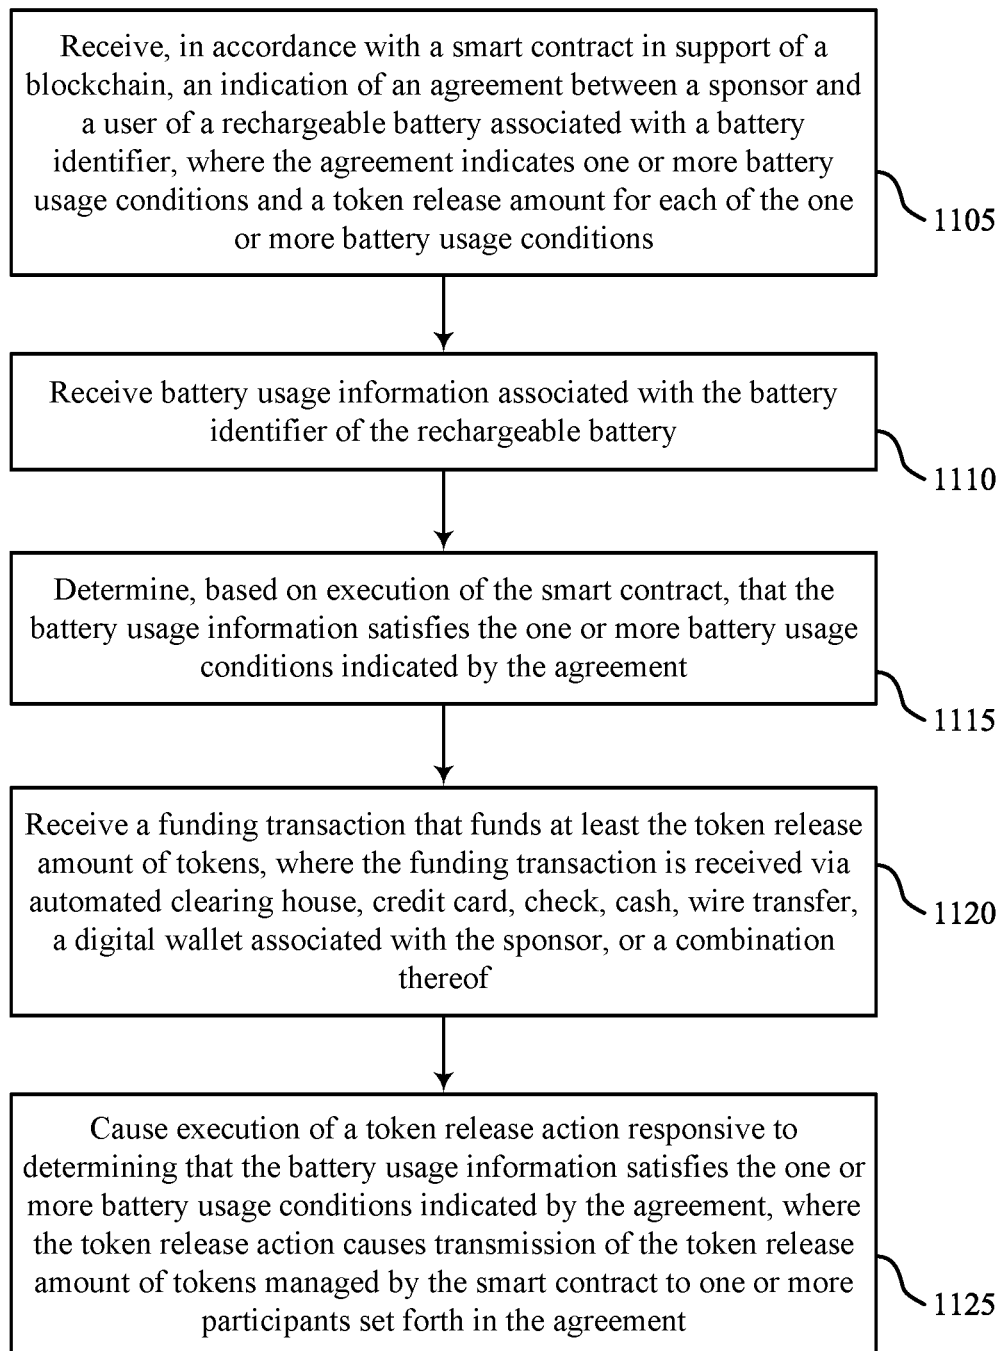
Receive, in accordance with a smart contract in support of a blockchain, an indication of an agreement between a sponsor and a user of a rechargeable battery associated with a battery identifier, where the agreement indicates one or more battery usage conditions and a token release amount for each of the one or more battery usage conditions

1105

Receive battery usage information associated with the battery identifier of the rechargeable battery

1110

Determine, based on execution of the smart contract, that the battery usage information satisfies the one or more battery usage conditions indicated by the agreement

1115

Receive a funding transaction that funds at least the token release amount of tokens, where the funding transaction is received via automated clearing house, credit card, check, cash, wire transfer, a digital wallet associated with the sponsor, or a combination thereof

1120

Cause execution of a token release action responsive to determining that the battery usage information satisfies the one or more battery usage conditions indicated by the agreement, where the token release action causes transmission of the token release amount of tokens managed by the smart contract to one or more participants set forth in the agreement

1125